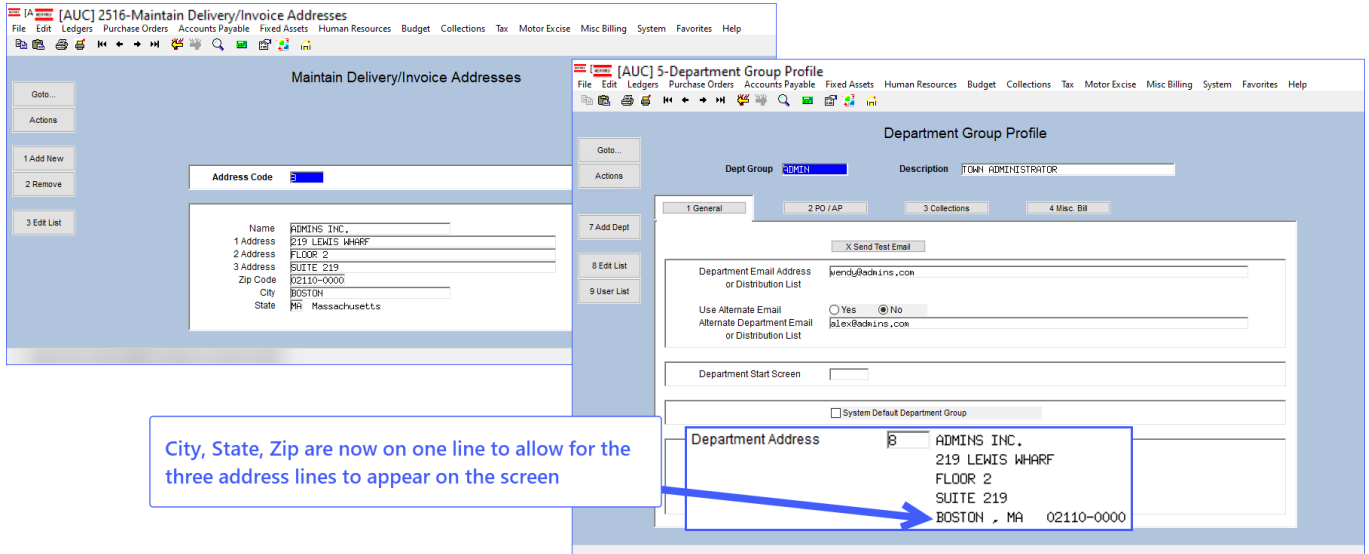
[AUC] 2516-Maintain Delivery/Invoice Addresses
File Edit Ledgers Purchase Orders Accounts Payable Fixed Assets Human Resources Budget Collections Tax Motor Excise Misc Billing System Favorites Help

Maintain Delivery/Invoice Addresses

Goto...
Actions
1 Add New
2 Remove
3 Edit List

Address Code 8

Name ADMINS INC.
1 Address 219 LEWIS WHARF
2 Address FLOOR 2
3 Address SUITE 219
Zip Code 02110-0000
City BOSTON
State MA Massachusetts

[AUC] 5-Department Group Profile
File Edit Ledgers Purchase Orders Accounts Payable Fixed Assets Human Resources Budget Collections Tax Motor Excise Misc Billing System Favorites Help

Department Group Profile

Goto...
Actions
7 Add Dept
8 Edit List
9 User List

Dept Group ADMIN Description TOWN ADMINISTRATOR

1 General 2 PO / AP 3 Collections 4 Misc. Bill

X Send Test Email

Department Email Address or Distribution List wendy@admins.com

Use Alternate Email Yes No
Alternate Department Email or Distribution List alex@admins.com

Department Start Screen

System Default Department Group

Department Address 8 ADMINS INC.
219 LEWIS WHARF
FLOOR 2
SUITE 219
BOSTON , MA 02110-0000

City, State, Zip are now on one line to allow for the three address lines to appear on the screen